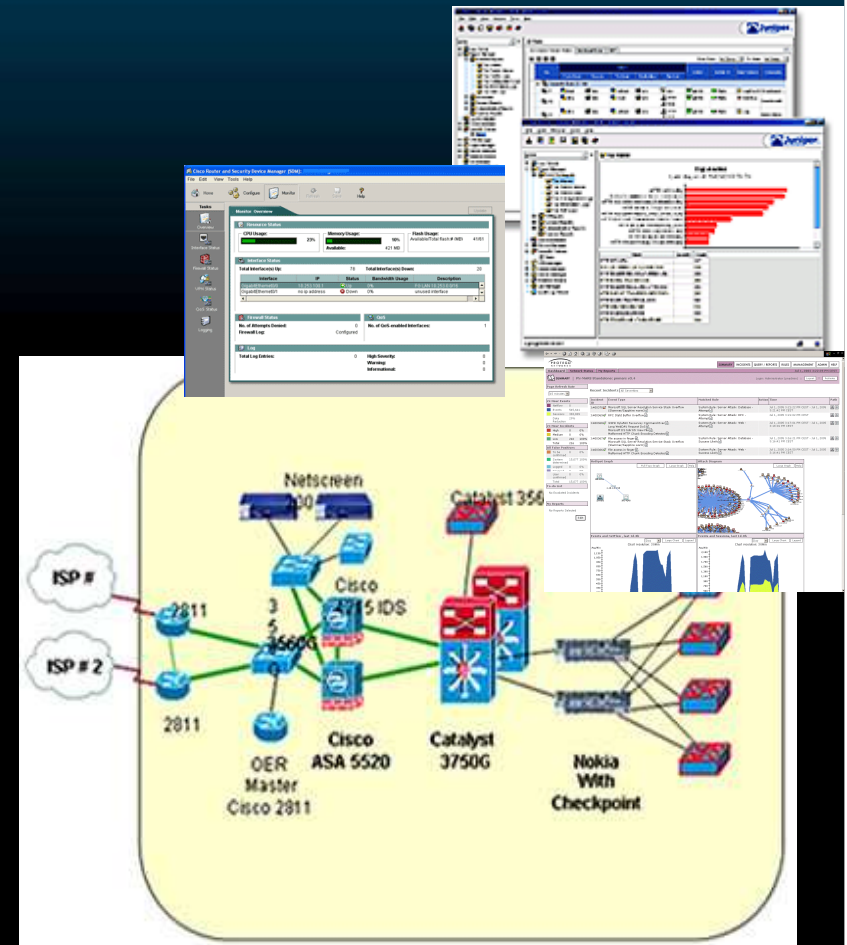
Juniper

Juniper

Cisco Router and Security Device Manager (SDM)

File Edit View Tools Help

Home Configure Monitor Refresh Save Help

Tasks

Overview

Interface Status

Firewall Status

VPN Status

QoS Status

Logging

Monitor Overview

Resource Status

CPU Usage: 23%

Memory Usage: 96%

Available: 421 MB

Flash Usage: Available/Total flash (4 MB): 41/61

Interface Status

Total Interface(s) Up: 19

Total Interface(s) Down: 20

| Interface | IP | Status | Bandwidth Usage | Description |
|---|---|---|---|---|
| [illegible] | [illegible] | Up | 0% | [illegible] |
| GigabitEthernet0/1 | no ip address | Down | 0% | unused interface |

Firewall Status

No. of Attempts Denied: 0

Firewall Log: Configured

QoS

No. of QoS-enabled Interfaces: 1

Log

Total Log Entries: 0

High Severity: 0

Warning: 0

Informational: 0

Netscreen

200

Catalyst 356

ISP #

ISP # 2

2811

2811

3560G

Cisco

4215 IDS

OER Master Cisco 2811

Cisco ASA 5520

Catalyst 3750G

Nokia With Checkpoint